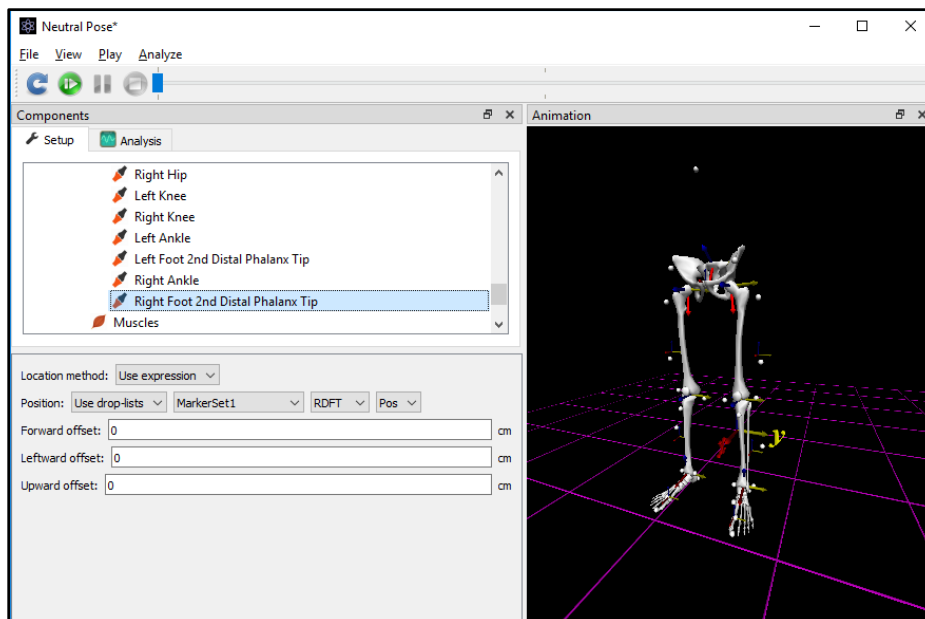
Neutral Pose*

File View Play Analyze

Components

Setup Analysis

Right Hip
Left Knee
Right Knee
Left Ankle
Left Foot 2nd Distal Phalanx Tip
Right Ankle
Right Foot 2nd Distal Phalanx Tip
Muscles

Location method: Use expression

Position: Use drop-lists MarkerSet1 RDFT Pos

Forward offset: 0 cm

Leftward offset: 0 cm

Upward offset: 0 cm

Animation

y